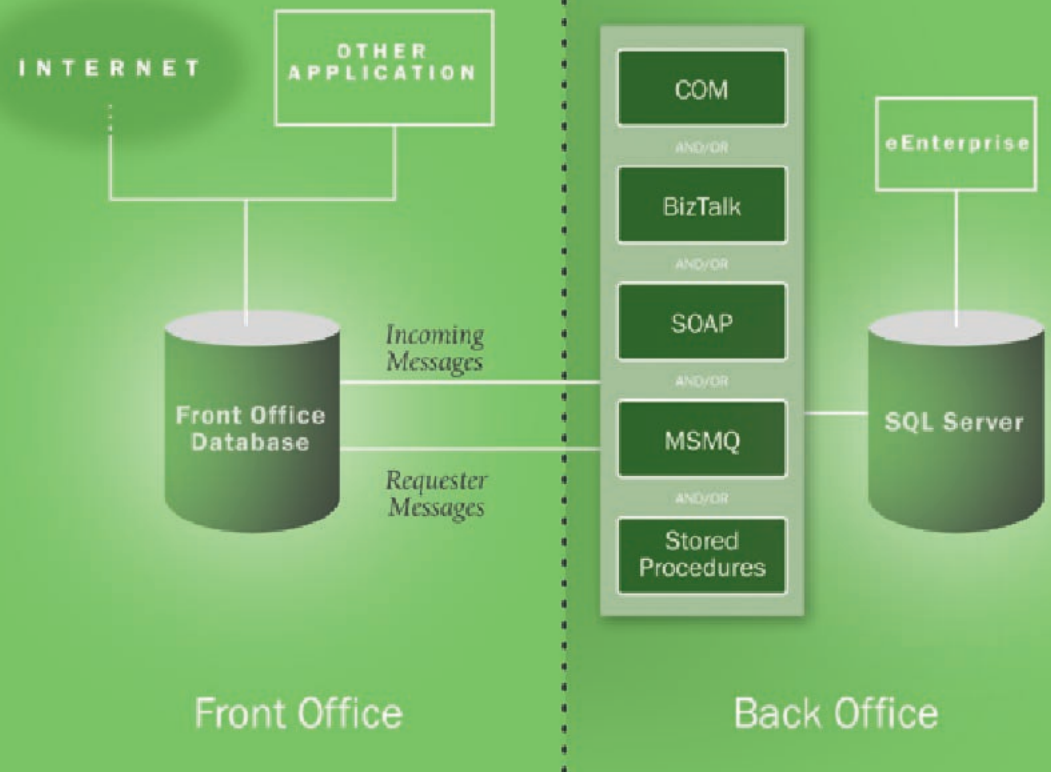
INTERNET

OTHER APPLICATION

Front Office Database

Incoming Messages

Requester Messages

COM

AND/OR

BizTalk

AND/OR

SOAP

AND/OR

MSMQ

AND/OR

Stored Procedures

eEnterprise

SQL Server

Front Office

Back Office